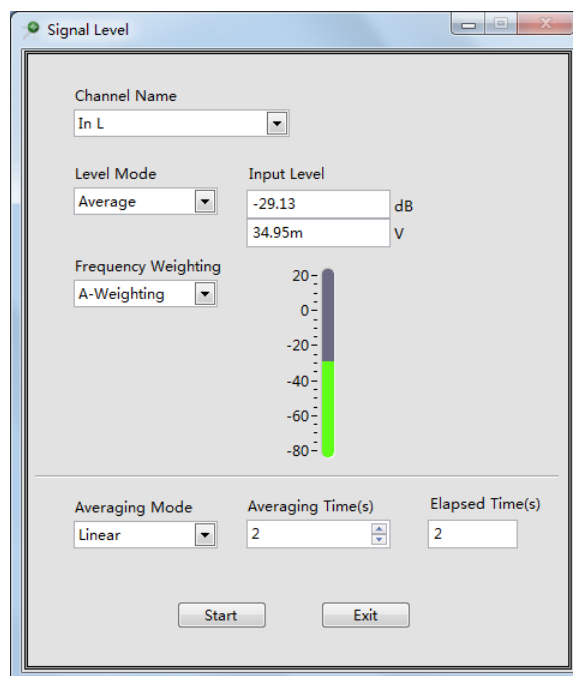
Signal Level

Channel Name
In L

Level Mode
Average

Input Level
-29.13 dB
34.95m V

Frequency Weighting
A-Weighting

20
0
-20
-40
-60
-80

Averaging Mode
Linear

Averaging Time(s)
2

Elapsed Time(s)
2

Start
Exit